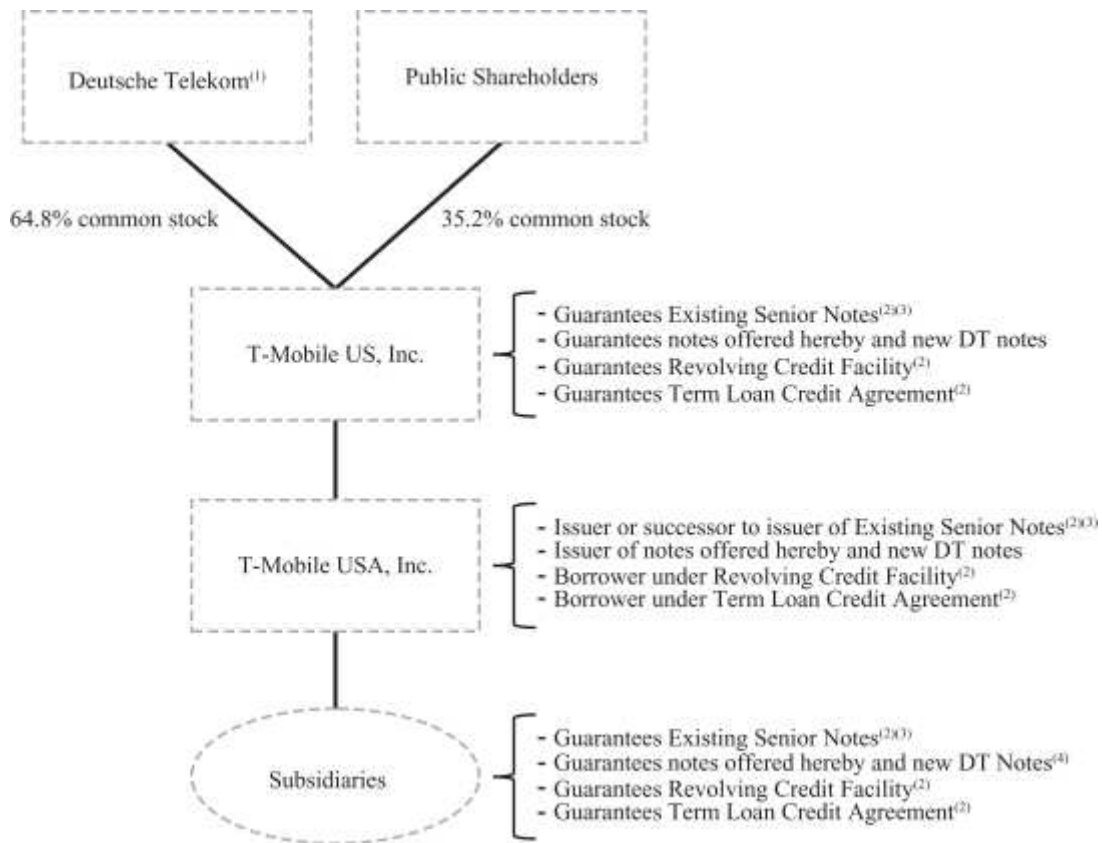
Deutsche Telekom$^{(1)}$

Public Shareholders

64.8% common stock

35.2% common stock

T-Mobile US, Inc.

- Guarantees Existing Senior Notes$^{(2)(3)}$
- Guarantees notes offered hereby and new DT notes
- Guarantees Revolving Credit Facility$^{(2)}$
- Guarantees Term Loan Credit Agreement$^{(2)}$

T-Mobile USA, Inc.

- Issuer or successor to issuer of Existing Senior Notes$^{(2)(3)}$
- Issuer of notes offered hereby and new DT notes
- Borrower under Revolving Credit Facility$^{(2)}$
- Borrower under Term Loan Credit Agreement$^{(2)}$

Subsidiaries

- Guarantees Existing Senior Notes$^{(2)(3)}$
- Guarantees notes offered hereby and new DT Notes$^{(4)}$
- Guarantees Revolving Credit Facility$^{(2)}$
- Guarantees Term Loan Credit Agreement$^{(2)}$